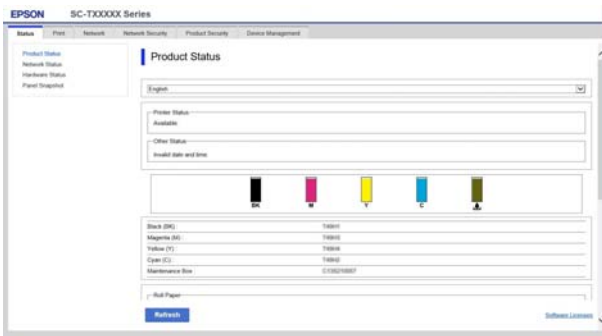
EPSON SC-TXXXXX Series

Status | Print | Network | Network Security | Product Security | Device Management

Product Status
Network Status
Hardware Status
Panel Snapshot

Product Status

English

Printer Status
Available

Other Status
Invalid date and time.

BK M Y C

| | |
|---|---|
| Black (BK) : | T49H1 |
| Magenta (M) : | T49H3 |
| Yellow (Y) : | T49H4 |
| Cyan (C) : | T49H2 |
| Maintenance Box : | C13S210057 |

Roll Paper

Refresh

Software Licenses